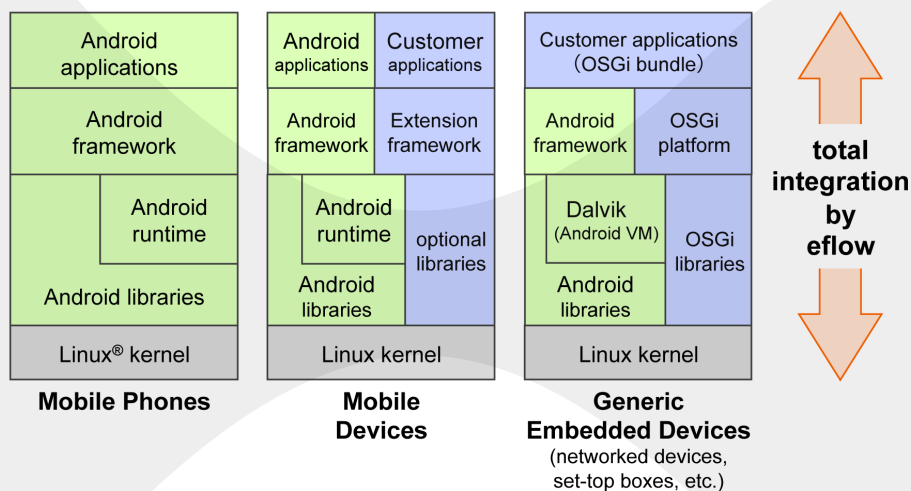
Android applications

Android framework

Android runtime

Android libraries

Linux® kernel

Mobile Phones

Android applications

Customer applications

Android framework

Extension framework

Android runtime

optional libraries

Android libraries

Linux kernel

Mobile Devices

Customer applications (OSGi bundle)

Android framework

OSGi platform

Dalvik (Android VM)

OSGi libraries

Android libraries

Linux kernel

Generic Embedded Devices (networked devices, set-top boxes, etc.)

total integration by eflow